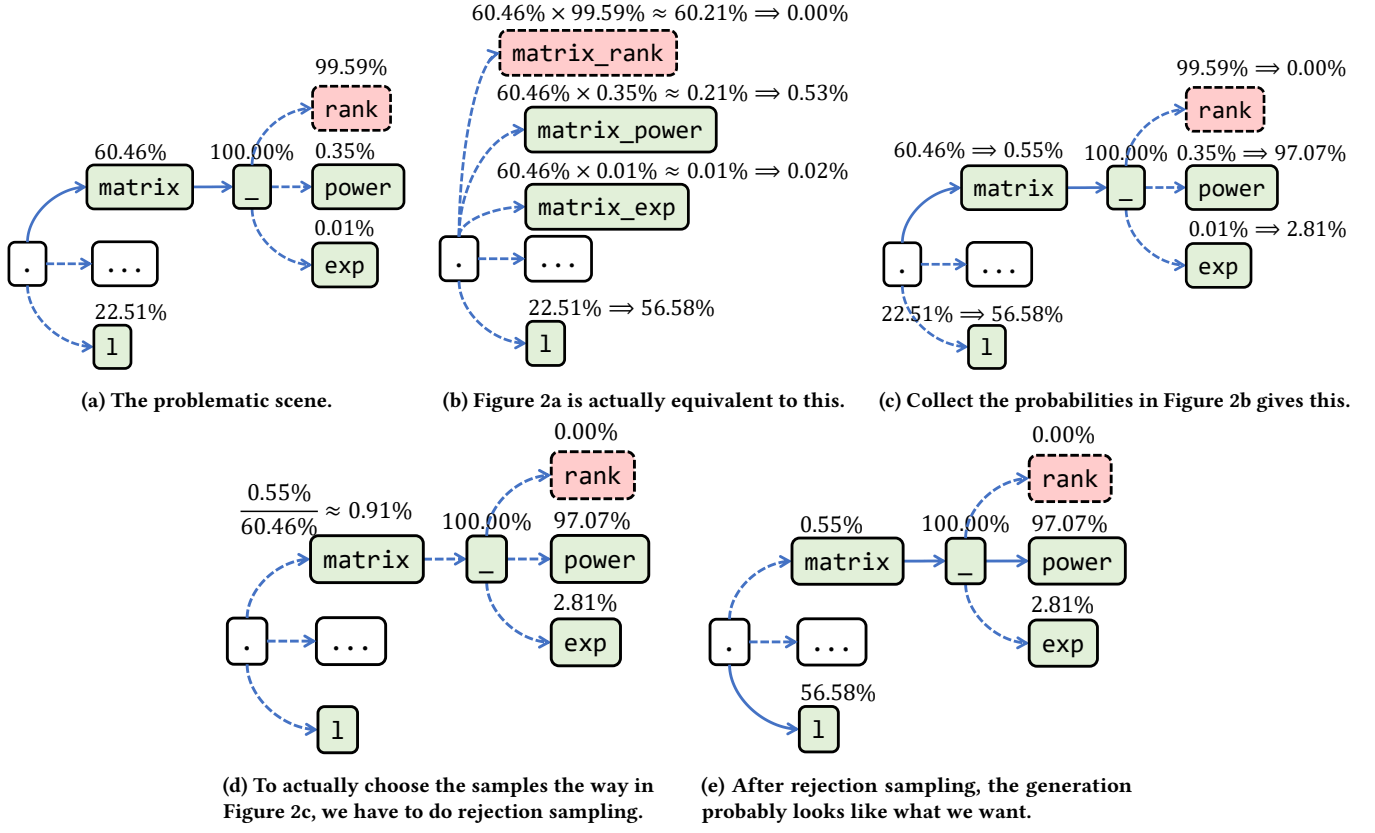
99.59%
rank
60.46%
100.00%
0.35%
matrix
_
power
0.01%
.
...
exp
22.51%
l

(a) The problematic scene.

$60.46\% \times 99.59\% \approx 60.21\% \Longrightarrow 0.00\%$
matrix_rank
$60.46\% \times 0.35\% \approx 0.21\% \Longrightarrow 0.53\%$
matrix_power
$60.46\% \times 0.01\% \approx 0.01\% \Longrightarrow 0.02\%$
matrix_exp
.
...
$22.51\% \Longrightarrow 56.58\%$
l

(b) Figure 2a is actually equivalent to this.

$99.59\% \Longrightarrow 0.00\%$
rank
$60.46\% \Longrightarrow 0.55\%$
100.00%
$0.35\% \Longrightarrow 97.07\%$
matrix
_
power
$0.01\% \Longrightarrow 2.81\%$
.
...
exp
$22.51\% \Longrightarrow 56.58\%$
l

(c) Collect the probabilities in Figure 2b gives this.

0.00%
rank
$\frac{0.55\%}{60.46\%} \approx 0.91\%$
100.00%
97.07%
matrix
_
power
2.81%
.
...
exp
l

(d) To actually choose the samples the way in Figure 2c, we have to do rejection sampling.

0.00%
rank
0.55%
100.00%
97.07%
matrix
_
power
2.81%
.
...
exp
56.58%
l

(e) After rejection sampling, the generation probably looks like what we want.